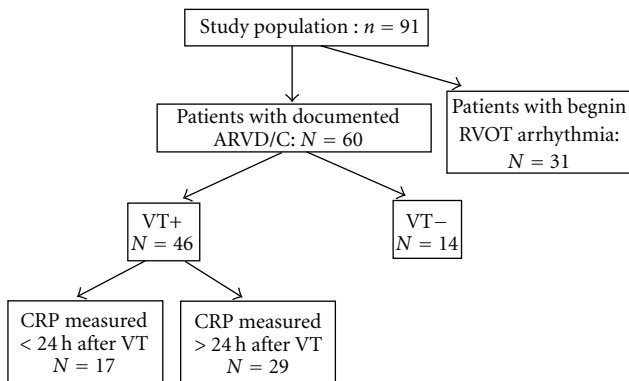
Study population : $n = 91$

Patients with documented ARVD/C: $N = 60$

Patients with begnin RVOT arrhythmia: $N = 31$

VT+ $N = 46$

VT− $N = 14$

CRP measured < 24 h after VT $N = 17$

CRP measured > 24 h after VT $N = 29$